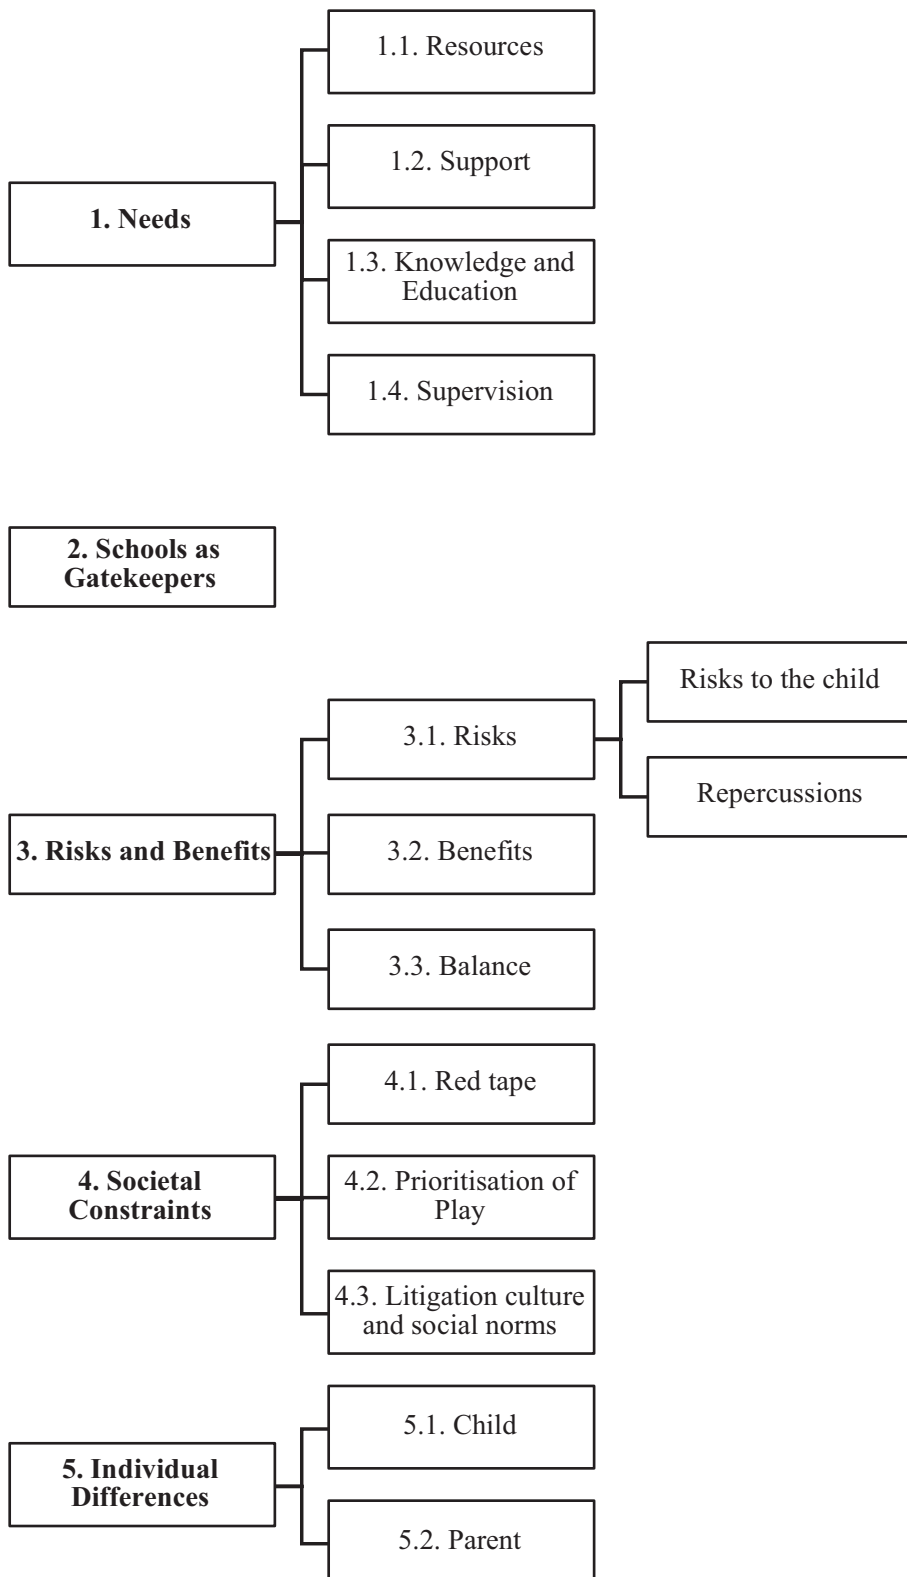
1. Needs

1.1. Resources

1.2. Support

1.3. Knowledge and Education

1.4. Supervision

2. Schools as Gatekeepers

3. Risks and Benefits

3.1. Risks

Risks to the child

Repercussions

3.2. Benefits

3.3. Balance

4. Societal Constraints

4.1. Red tape

4.2. Prioritisation of Play

4.3. Litigation culture and social norms

5. Individual Differences

5.1. Child

5.2. Parent